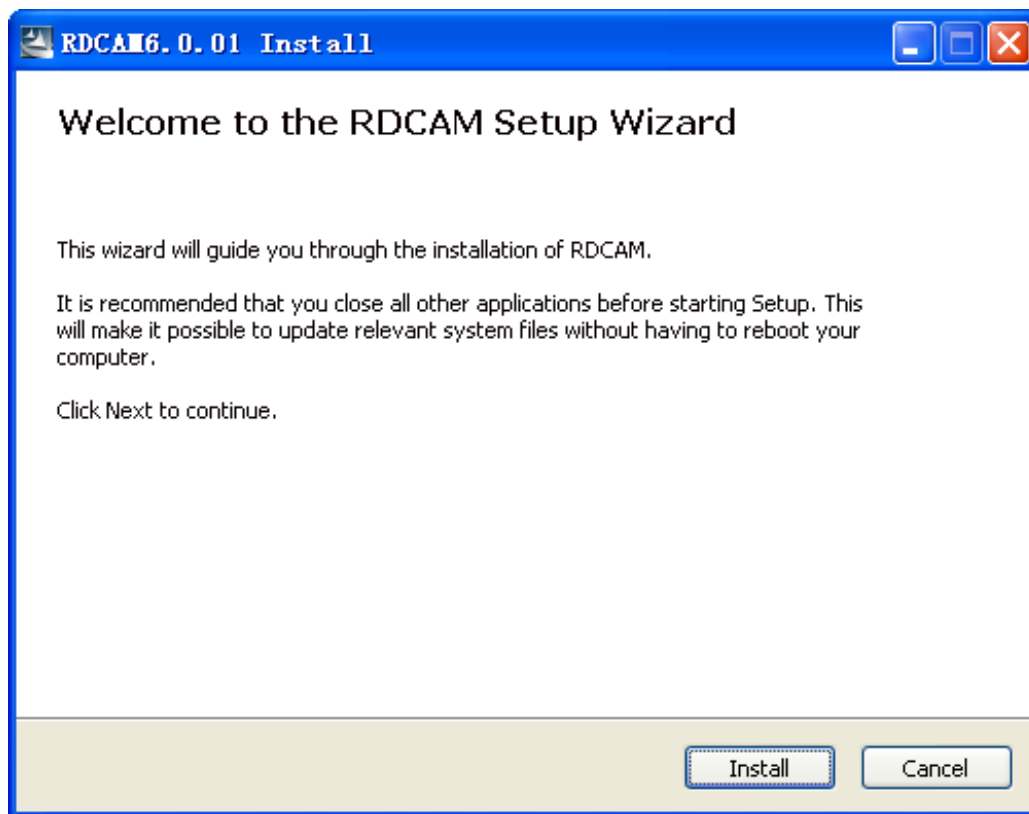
RDCAM6.0.01 Install

Welcome to the RDCAM Setup Wizard

This wizard will guide you through the installation of RDCAM.

It is recommended that you close all other applications before starting Setup. This will make it possible to update relevant system files without having to reboot your computer.

Click Next to continue.

Install

Cancel